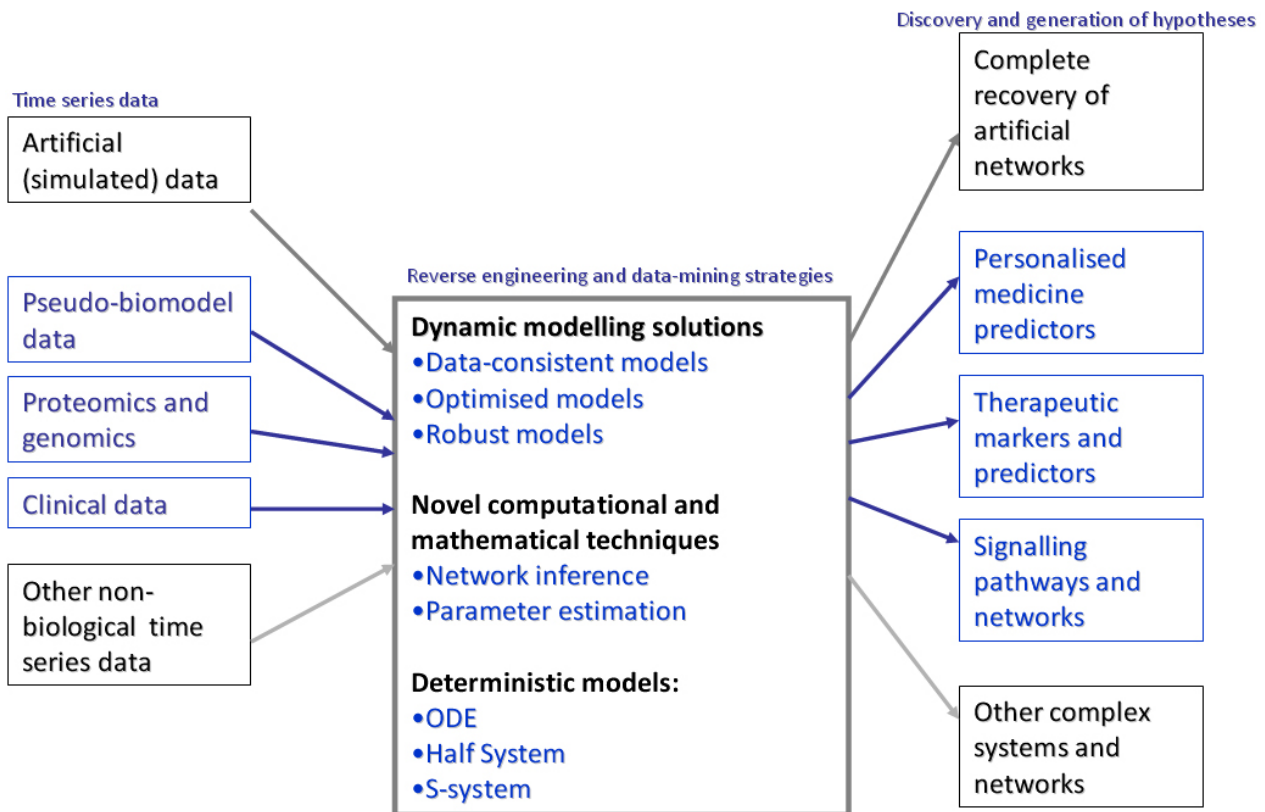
Time series data

Artificial (simulated) data

Pseudo-biomodel data

Proteomics and genomics

Clinical data

Other non-biological time series data

Reverse engineering and data-mining strategies

Dynamic modelling solutions
•Data-consistent models
•Optimised models
•Robust models

Novel computational and mathematical techniques
•Network inference
•Parameter estimation

Deterministic models:
•ODE
•Half System
•S-system

Discovery and generation of hypotheses

Complete recovery of artificial networks

Personalised medicine predictors

Therapeutic markers and predictors

Signalling pathways and networks

Other complex systems and networks